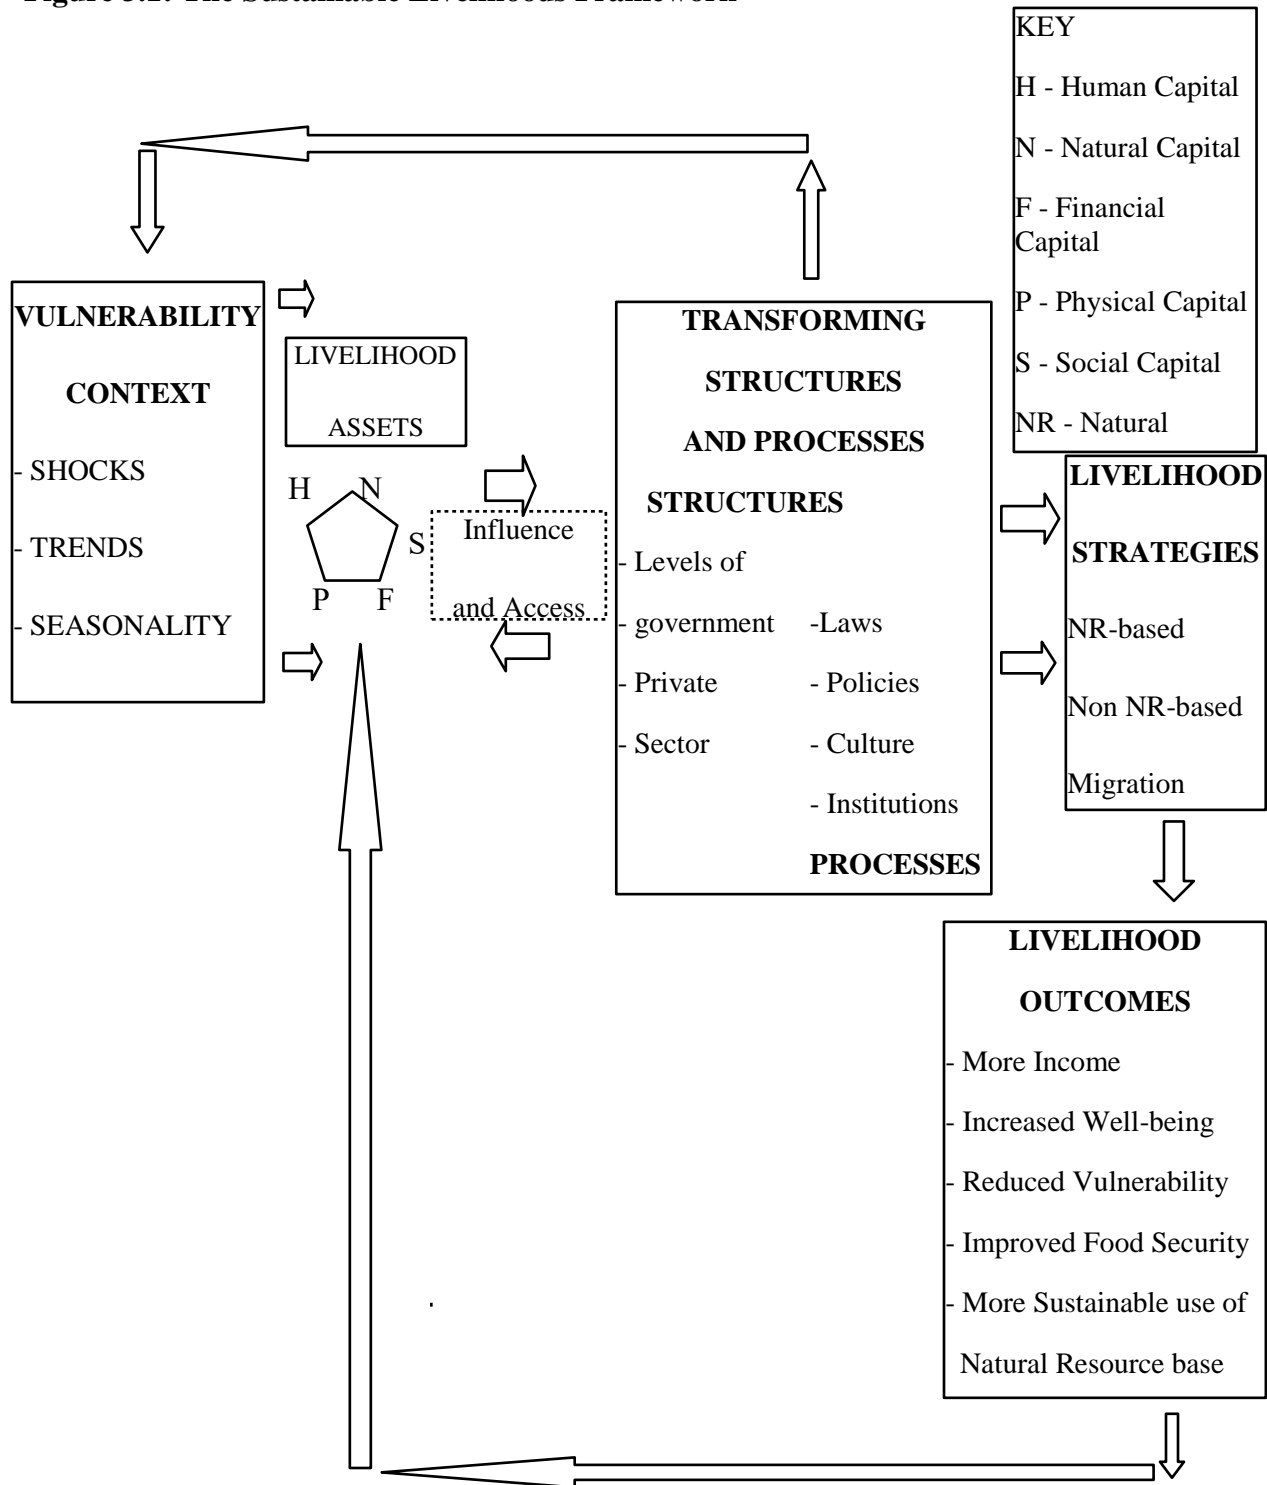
Figure 3.2: The Sustainable Livelihoods Framework

KEY

H - Human Capital

N - Natural Capital

F - Financial Capital

P - Physical Capital

S - Social Capital

NR - Natural

VULNERABILITY CONTEXT

- SHOCKS

- TRENDS

- SEASONALITY

LIVELIHOOD ASSETS

H N S P F

Influence and Access

TRANSFORMING STRUCTURES AND PROCESSES

STRUCTURES

- Levels of

- government

- Private

- Sector

-Laws

- Policies

- Culture

- Institutions

PROCESSES

LIVELIHOOD STRATEGIES

NR-based

Non NR-based

Migration

LIVELIHOOD OUTCOMES

- More Income

- Increased Well-being

- Reduced Vulnerability

- Improved Food Security

- More Sustainable use of Natural Resource base